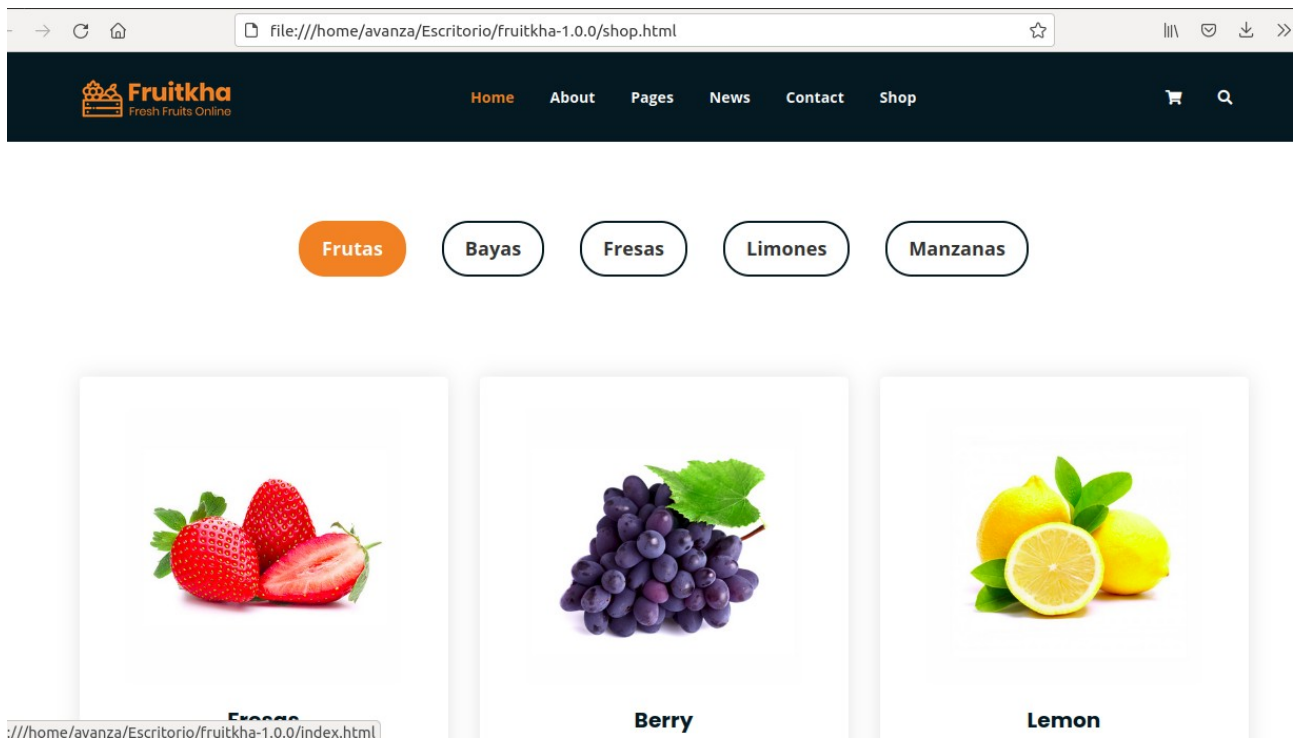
file:///home/avanza/Escritorio/fruitkha-1.0.0/shop.html

Fruitkha
Fresh Fruits Online

Home About Pages News Contact Shop

Frutas Bayas Fresas Limones Manzanas

Fresas

Berry

Lemon

:///home/avanza/Escritorio/fruitkha-1.0.0/index.html